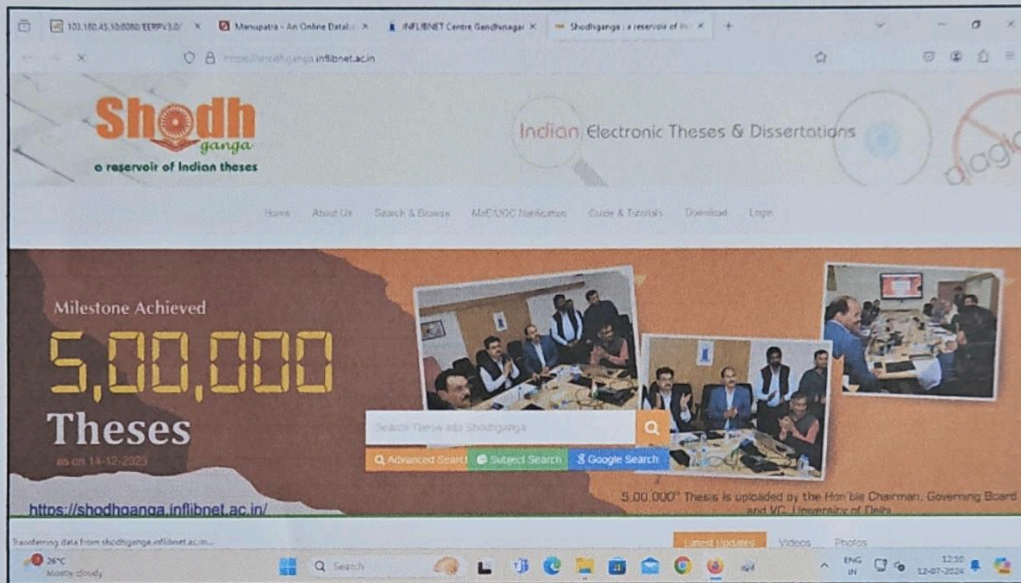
103.180.45.10:8080/EERPV3.0/ × Manupatra - An Online Datab × INFLIBNET Centre Gandhinagar × Shodhganga : a reservoir of In × +

https://shodhganga.inflibnet.ac.in

Shodh ganga
a reservoir of Indian theses

Indian Electronic Theses & Dissertations

Home About Us Search & Browse MoE/UGC Notification Guide & Tutorials Download Login

Milestone Achieved
5,00,000
Theses
as on 14-12-2023

Search Theses into Shodhganga

Advanced Search Subject Search Google Search

5,00,000th Thesis is uploaded by the Hon'ble Chairman, Governing Board and VC, University of Delhi

https://shodhganga.inflibnet.ac.in/

Transferring data from shodhganga.inflibnet.ac.in...

Latest Updates Videos Photos

26°C Mostly cloudy

Search

ENG IN 12:30 12-07-2024